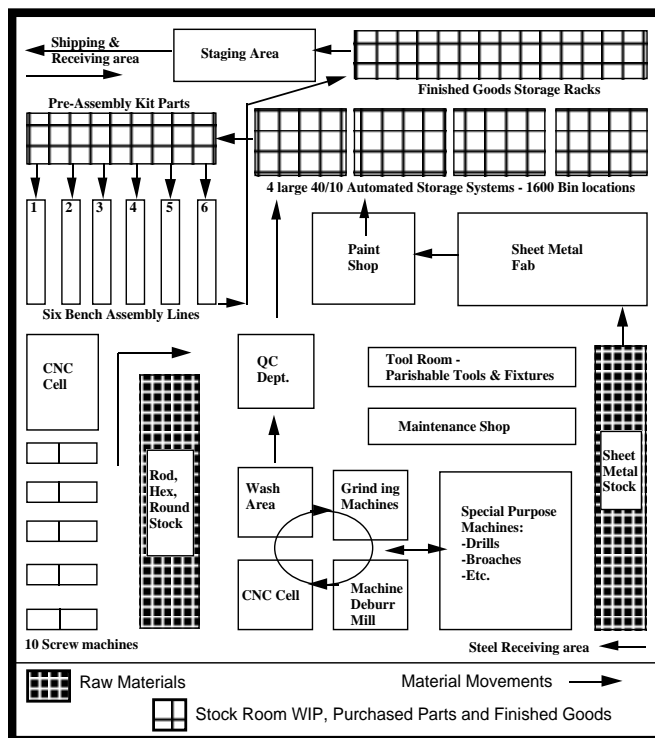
Shipping & Receiving area

Staging Area

Finished Goods Storage Racks

Pre-Assembly Kit Parts

4 large 40/10 Automated Storage Systems - 1600 Bin locations

1 2 3 4 5 6

Paint Shop

Sheet Metal Fab

Six Bench Assembly Lines

CNC Cell

QC Dept.

Tool Room - Parishable Tools & Fixtures

Maintenance Shop

Rod, Hex, Round Stock

Wash Area

Grind ing Machines

Special Purpose Machines: -Drills -Broaches -Etc.

Sheet Metal Stock

CNC Cell

Machine Deburr Mill

10 Screw machines

Steel Receiving area

Raw Materials

Material Movements

Stock Room WIP, Purchased Parts and Finished Goods